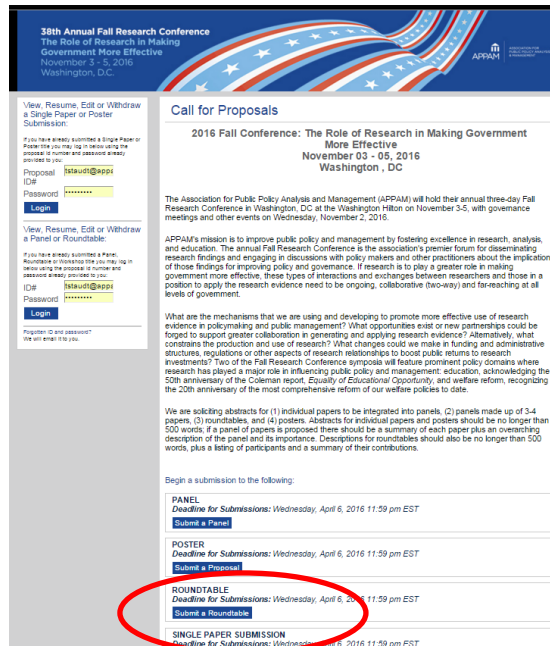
38th Annual Fall Research Conference
The Role of Research in Making Government More Effective
November 3 - 5, 2016
Washington, D.C.

APPAM ASSOCIATION FOR PUBLIC POLICY ANALYSIS & MANAGEMENT

View, Resume, Edit or Withdraw a Single Paper or Poster Submission:

If you have already submitted a Single Paper or Poster title you may log in below using the proposal Id number and password already provided to you:

Proposal ID# tstaudt@appa

Password •••••••••

Login

View, Resume, Edit or Withdraw a Panel or Roundtable:

If you have already submitted a Panel, Roundtable or Workshop title you may log in below using the proposal Id number and password already provided to you:

ID# tstaudt@appa

Password •••••••••

Login

Forgotten ID and password? We will email it to you.

Call for Proposals

2016 Fall Conference: The Role of Research in Making Government More Effective
November 03 - 05, 2016
Washington , DC

The Association for Public Policy Analysis and Management (APPAM) will hold their annual three-day Fall Research Conference in Washington, DC at the Washington Hilton on November 3-5, with governance meetings and other events on Wednesday, November 2, 2016.

APPAM's mission is to improve public policy and management by fostering excellence in research, analysis, and education. The annual Fall Research Conference is the association's premier forum for disseminating research findings and engaging in discussions with policy makers and other practitioners about the implication of those findings for improving policy and governance. If research is to play a greater role in making government more effective, these types of interactions and exchanges between researchers and those in a position to apply the research evidence need to be ongoing, collaborative (two-way) and far-reaching at all levels of government.

What are the mechanisms that we are using and developing to promote more effective use of research evidence in policymaking and public management? What opportunities exist or new partnerships could be forged to support greater collaboration in generating and applying research evidence? Alternatively, what constrains the production and use of research? What changes could we make in funding and administrative structures, regulations or other aspects of research relationships to boost public returns to research investments? Two of the Fall Research Conference symposia will feature prominent policy domains where research has played a major role in influencing public policy and management: education, acknowledging the 50th anniversary of the Coleman report, Equality of Educational Opportunity, and welfare reform, recognizing the 20th anniversary of the most comprehensive reform of our welfare policies to date.

We are soliciting abstracts for (1) individual papers to be integrated into panels, (2) panels made up of 3-4 papers, (3) roundtables, and (4) posters. Abstracts for individual papers and posters should be no longer than 500 words; if a panel of papers is proposed there should be a summary of each paper plus an overarching description of the panel and its importance. Descriptions for roundtables should also be no longer than 500 words, plus a listing of participants and a summary of their contributions.

Begin a submission to the following:

PANEL
Deadline for Submissions: Wednesday, April 6, 2016 11:59 pm EST
Submit a Panel

POSTER
Deadline for Submissions: Wednesday, April 6, 2016 11:59 pm EST
Submit a Proposal

ROUNDTABLE
Deadline for Submissions: Wednesday, April 6, 2016 11:59 pm EST
Submit a Roundtable

SINGLE PAPER SUBMISSION
Deadline for Submissions: Wednesday, April 6, 2016 11:59 pm EST